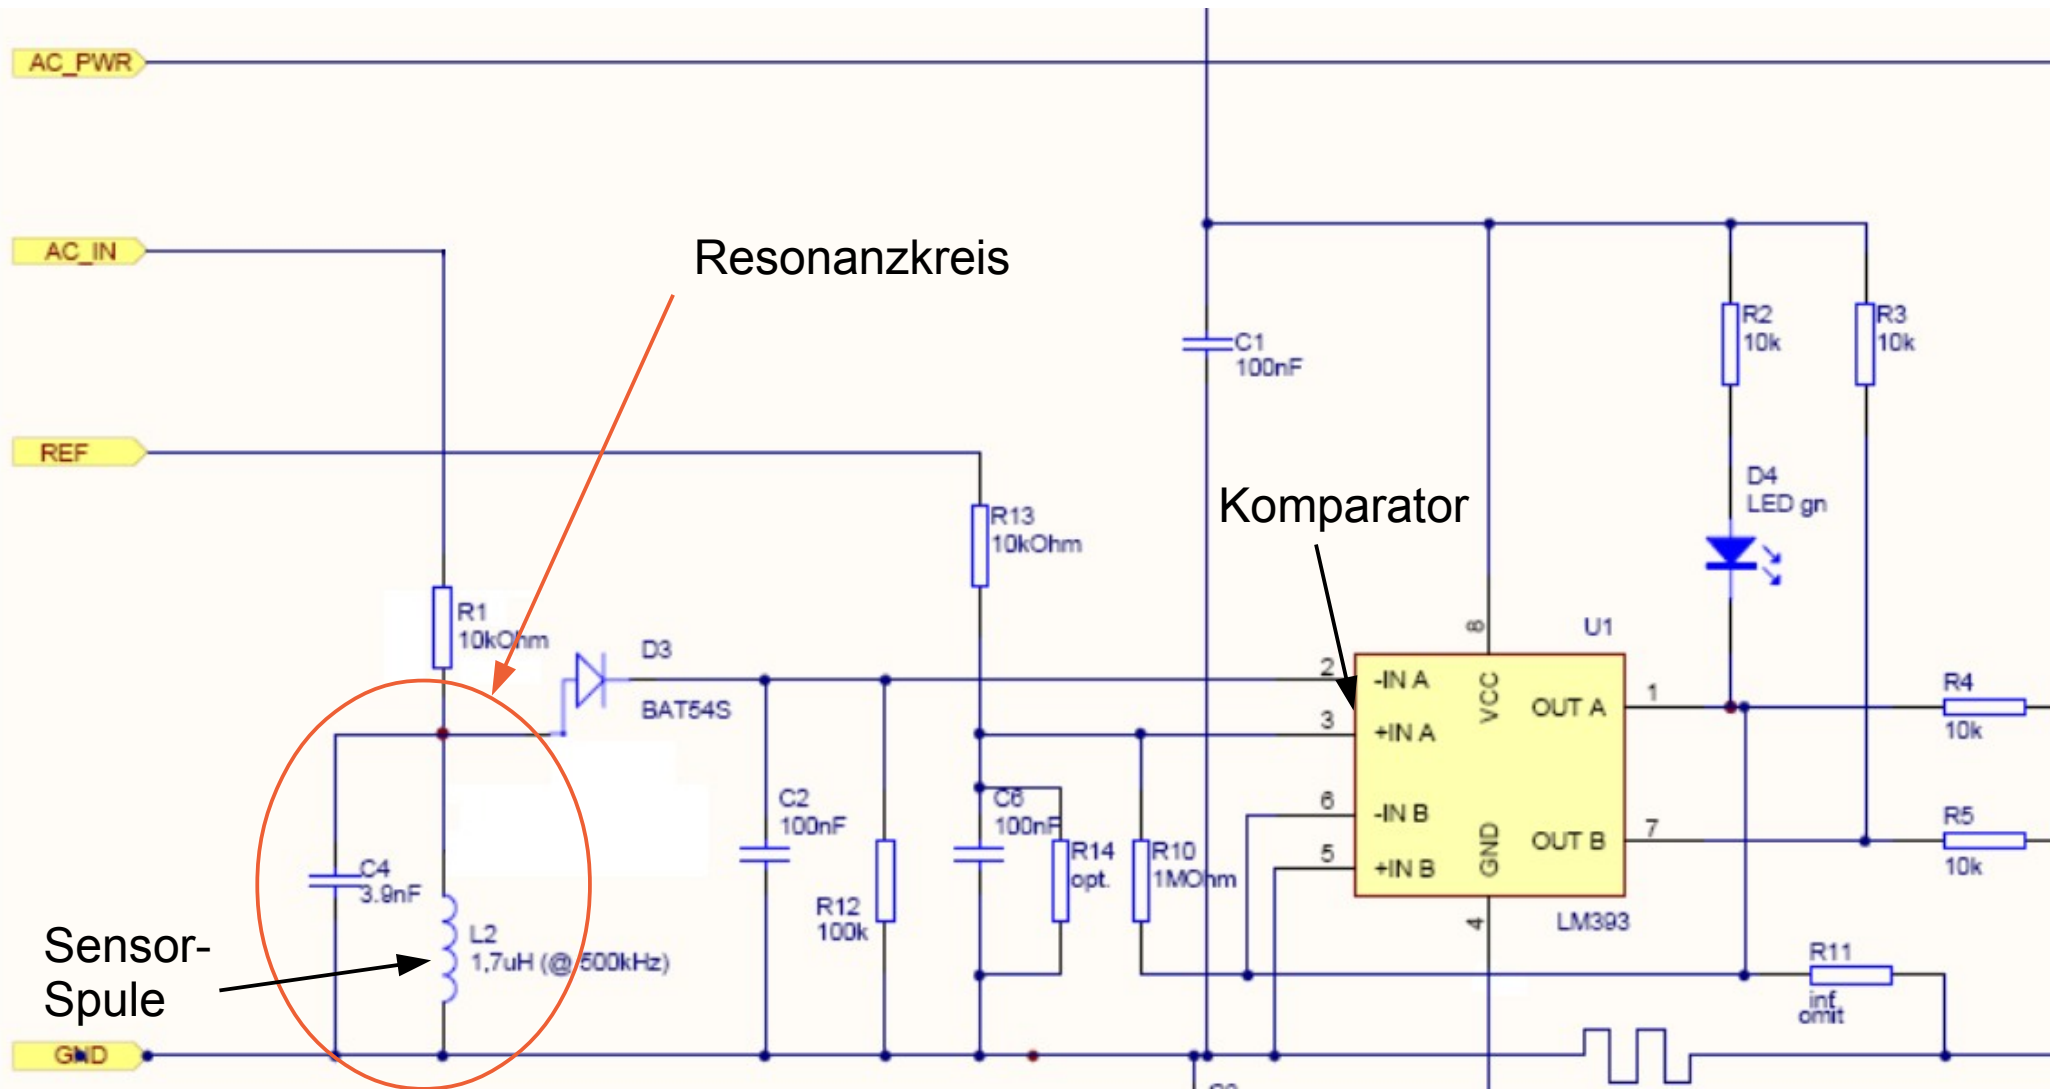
AC_PWR

AC_IN

REF

GND

Resonanzkreis

Komparator

Sensor-
Spule

C1
100nF

R2
10k

R3
10k

D4
LED gn

R13
10kOhm

R1
10kOhm

D3
BAT54S

U1

8

2

3

6

5

4

1

7

-IN A
+IN A
-IN B
+IN B

VCC
GND

OUT A
OUT B

LM393

R4
10k

R5
10k

C2
100nF

C6
100nF

R14
opt.

R10
1MOhm

C4
3.9nF

L2
1,7uH (@ 500kHz)

R12
100k

R11
inf.
omit